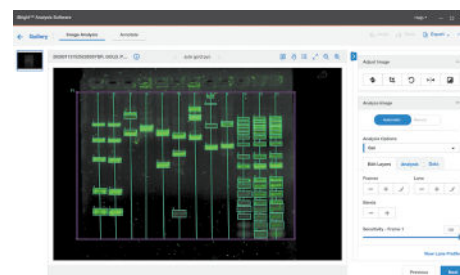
iBright™ Analysis Software

Gallery

Image Analysis

Annotate

Export

Adjust Image

Analyze Image

Automatic

Analysis Options

Gel

Edit Layout

Analysis

Data

Frames

Lane

Bands

Sensitivity

Show Lane Profile

Previous

Next